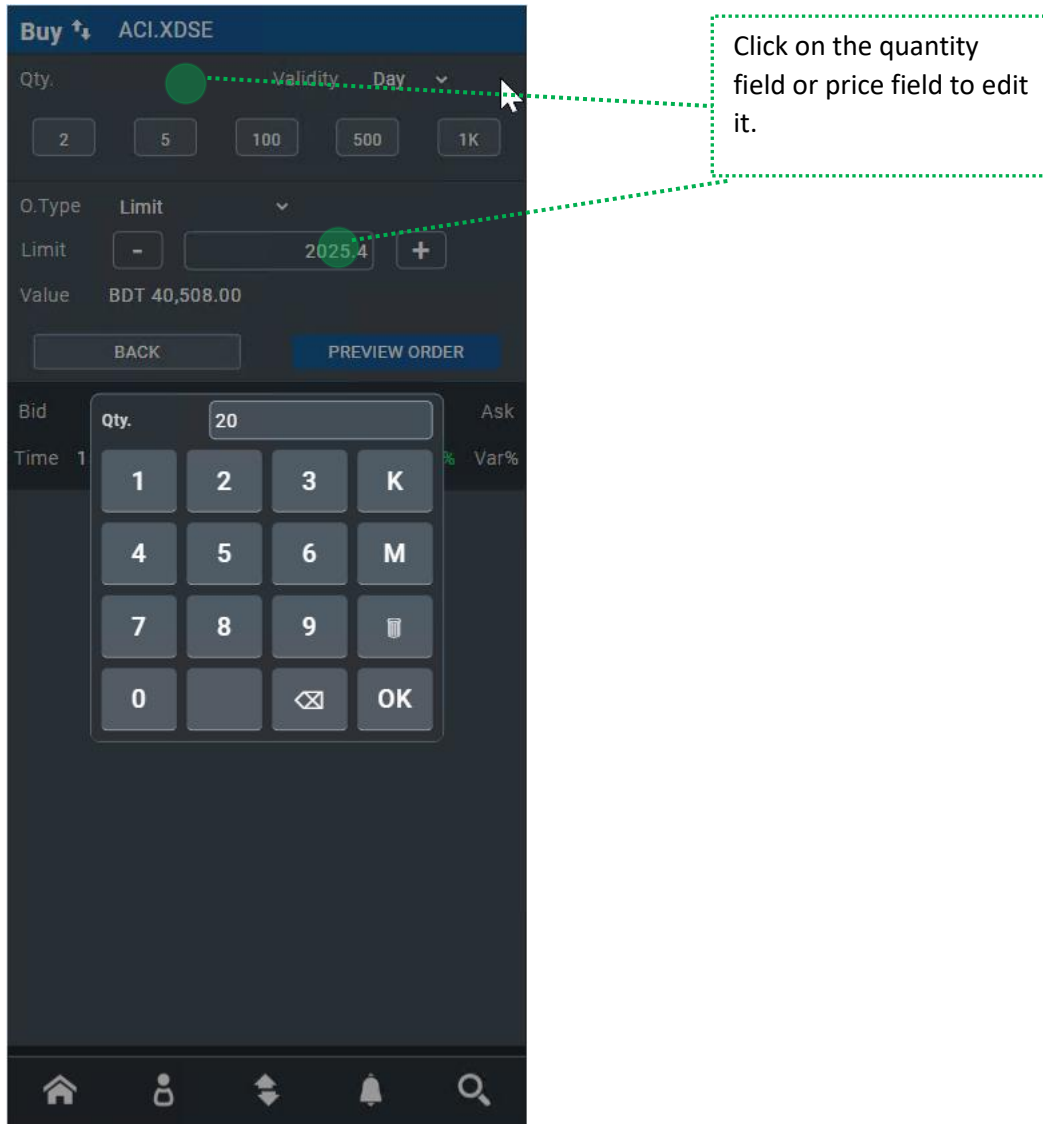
Buy ACI.XDSE

Qty. Validity Day

2 5 100 500 1K

O.Type Limit

Limit - 2025.4 +

Value BDT 40,508.00

BACK PREVIEW ORDER

Bid Ask

Time 1 % Var%

Qty. 20

1 2 3 K

4 5 6 M

7 8 9

0 OK

Click on the quantity field or price field to edit it.